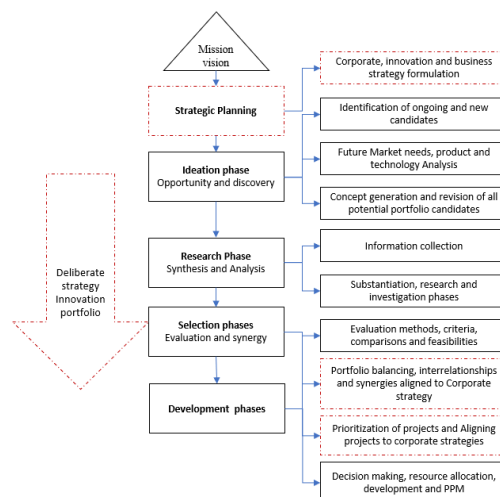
Mission vision

Strategic Planning

Ideation phase
Opportunity and discovery

Research Phase
Synthesis and Analysis

Selection phases
Evaluation and synergy

Development phases

Deliberate strategy Innovation portfolio

Corporate, innovation and business strategy formulation

Identification of ongoing and new candidates

Future Market needs, product and technology Analysis

Concept generation and revision of all potential portfolio candidates

Information collection

Substantiation, research and investigation phases

Evaluation methods, criteria, comparisons and feasibilities

Portfolio balancing, interrelationships and synergies aligned to Corporate strategy

Prioritization of projects and Aligning projects to corporate strategies

Decision making, resource allocation, development and PPM